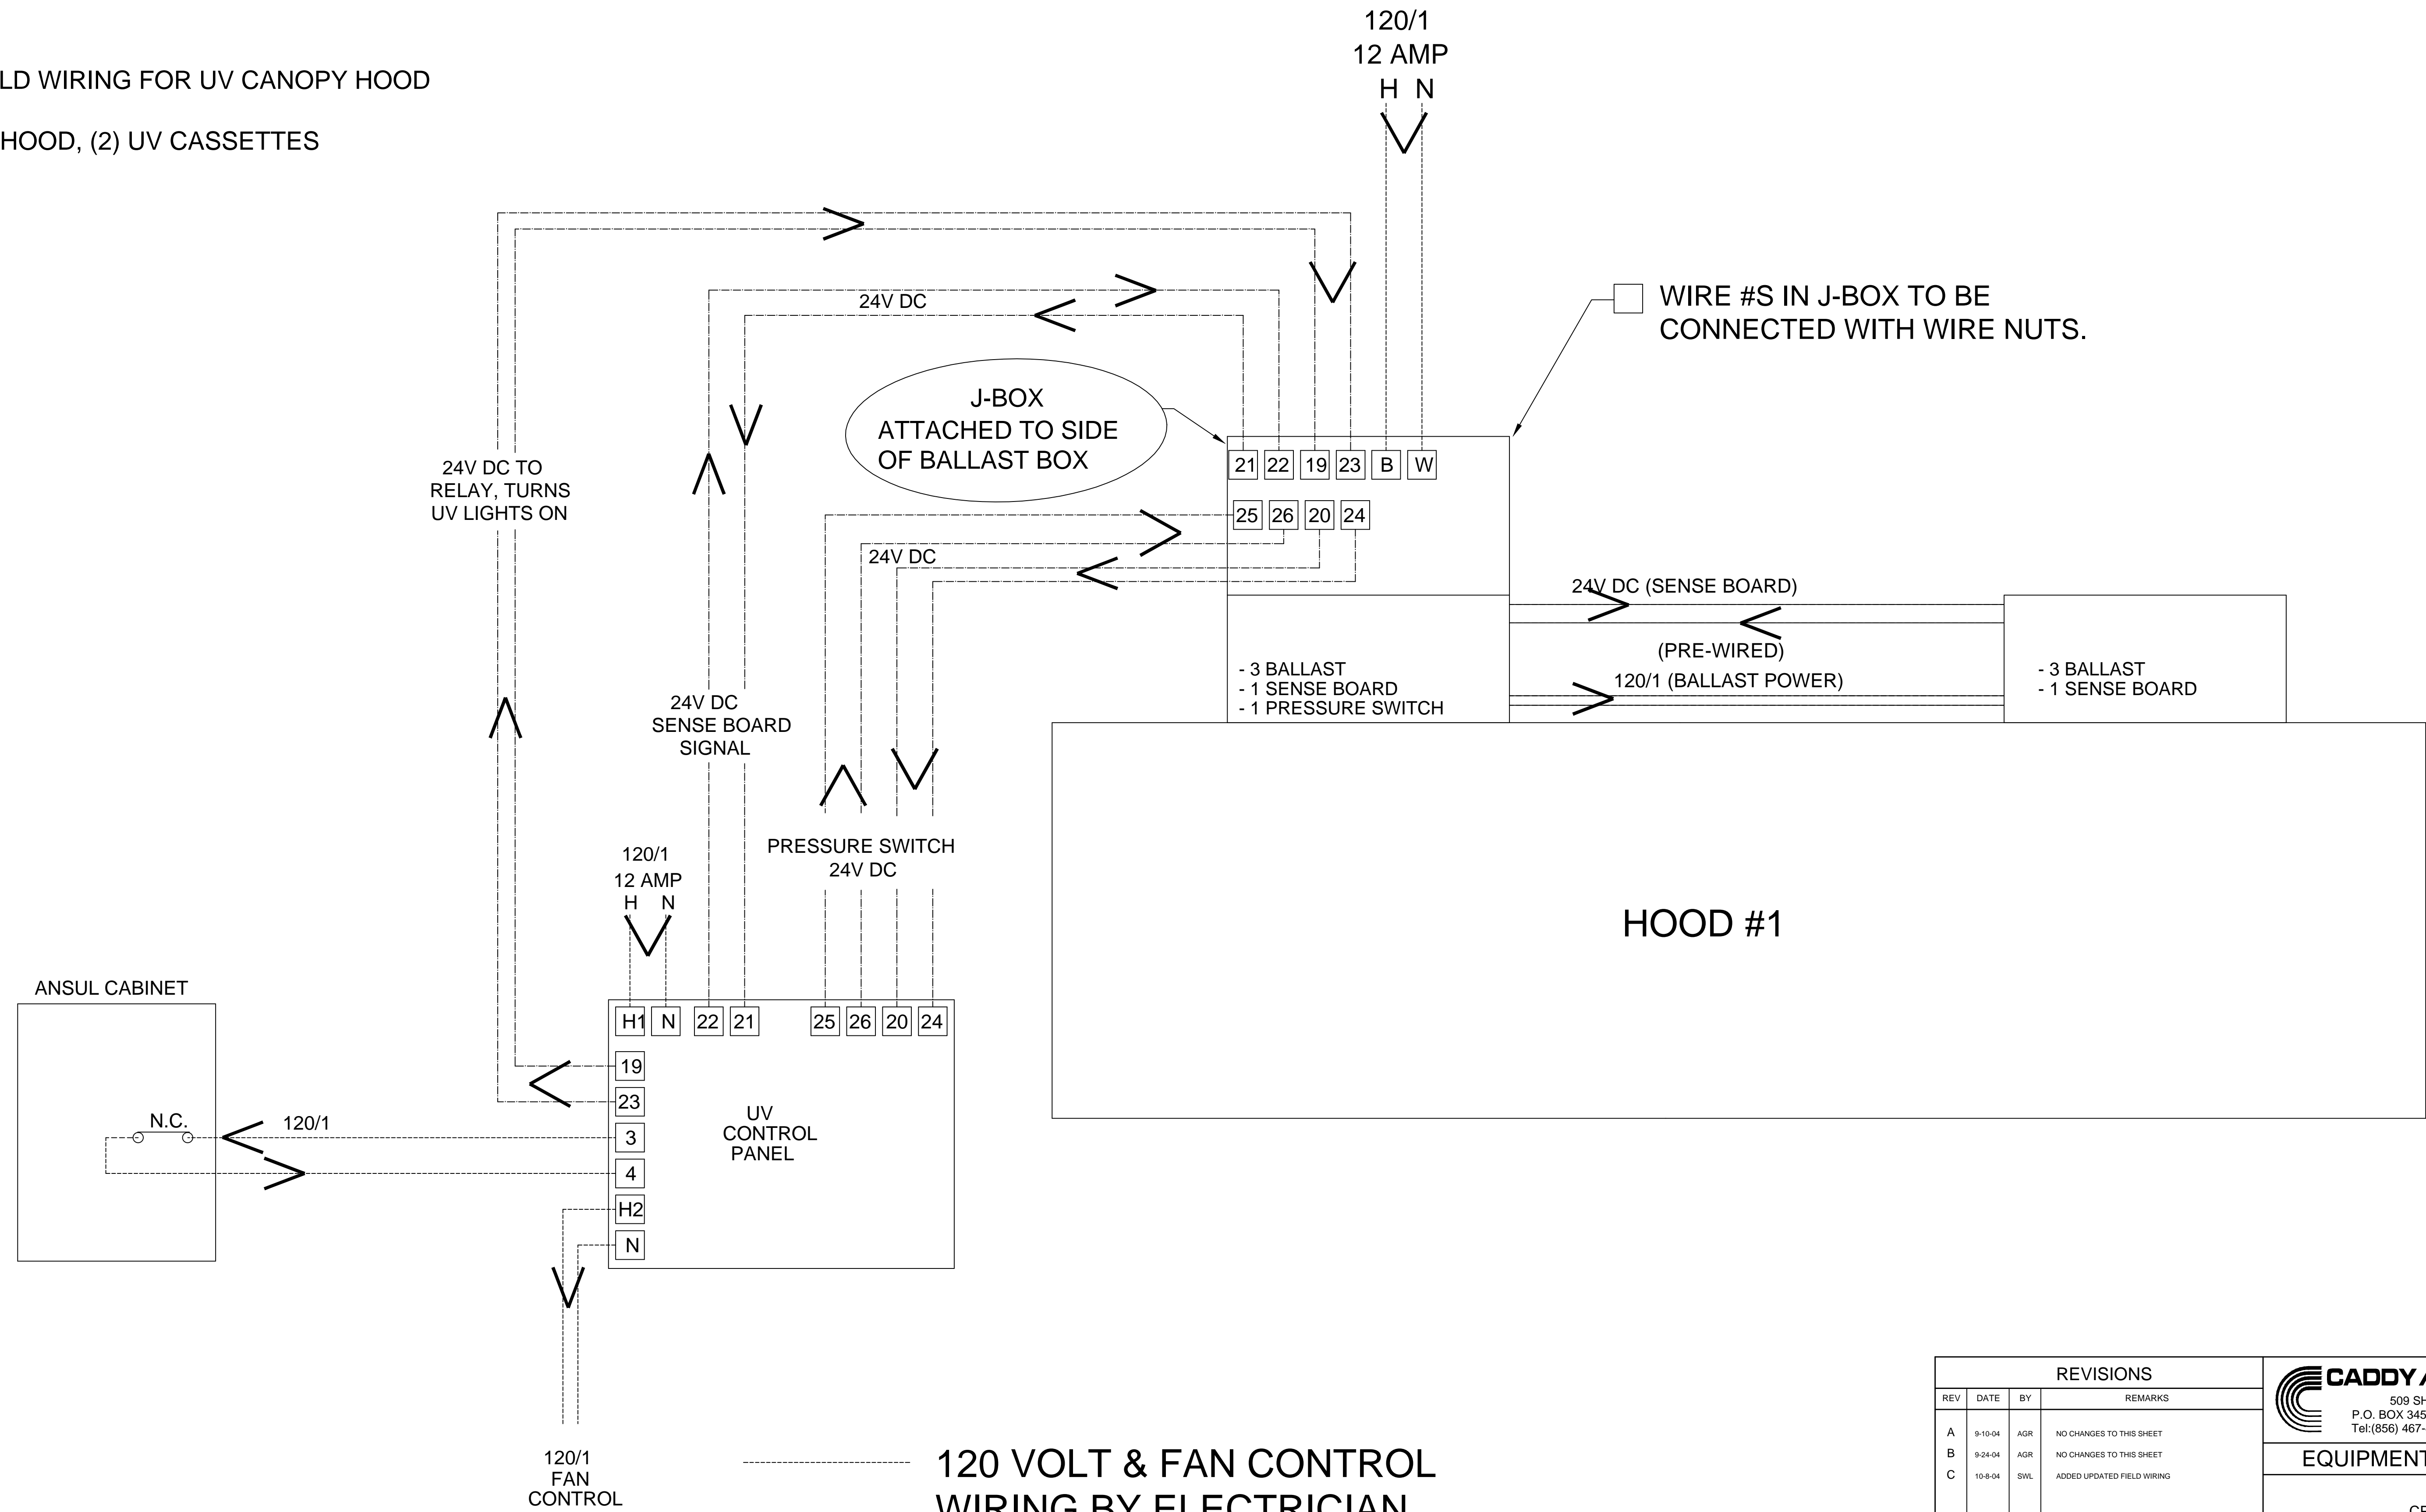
LD WIRING FOR UV CANOPY HOOD

HOOD, (2) UV CASSETTES

120/1
12 AMP
H N

WIRE #S IN J-BOX TO BE CONNECTED WITH WIRE NUTS.

24V DC

J-BOX
ATTACHED TO SIDE OF BALLAST BOX

21 22 19 23 B W

25 26 20 24

24V DC TO RELAY, TURNS UV LIGHTS ON

24V DC

24V DC (SENSE BOARD)

(PRE-WIRED)

120/1 (BALLAST POWER)

- 3 BALLAST
- 1 SENSE BOARD
- 1 PRESSURE SWITCH

- 3 BALLAST
- 1 SENSE BOARD

24V DC
SENSE BOARD
SIGNAL

PRESSURE SWITCH
24V DC

120/1
12 AMP
H N

HOOD #1

ANSUL CABINET

H1 N 22 21 25 26 20 24

19
23
3
4
H2
N

UV
CONTROL
PANEL

N.C.

120/1

120/1
FAN
CONTROL

120 VOLT & FAN CONTROL
WIRING BY ELECTRICIAN

REVISIONS

| REV | DATE | BY | REMARKS |
|---|---|---|---|
| A | 9-10-04 | AGR | NO CHANGES TO THIS SHEET |
| B | 9-24-04 | AGR | NO CHANGES TO THIS SHEET |
| C | 10-8-04 | SWL | ADDED UPDATED FIELD WIRING |

CADDY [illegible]
509 SH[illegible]
P.O. BOX 345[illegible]
Tel:(856) 467-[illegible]

EQUIPMENT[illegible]